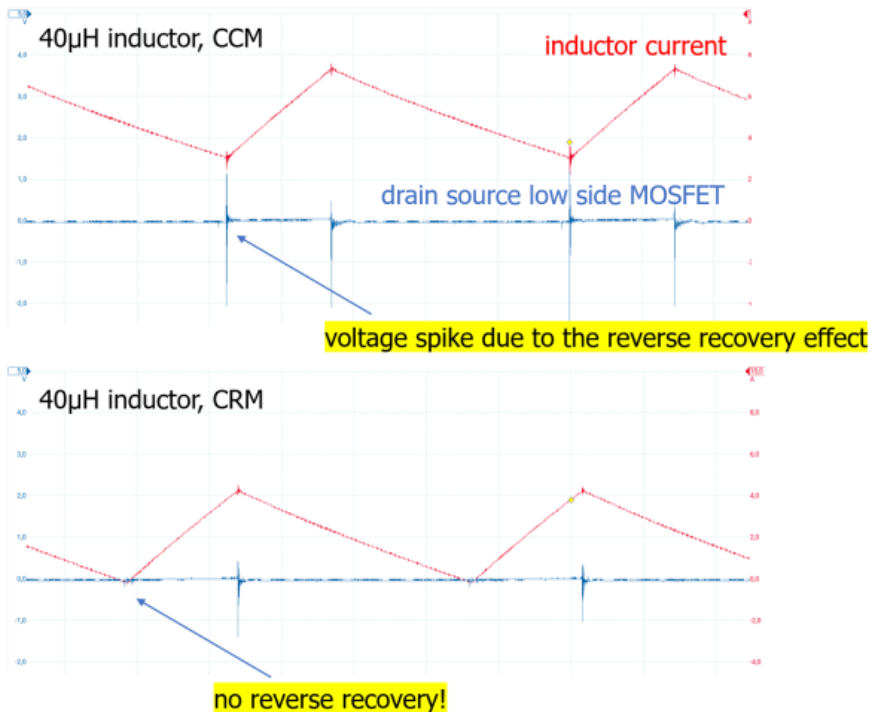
40µH inductor, CCM

inductor current

4,0
3,0
2,0
1,0
0,0
-1,0
-2,0

drain source low side MOSFET

voltage spike due to the reverse recovery effect

40µH inductor, CRM

4,0
3,0
2,0
1,0
0,0
-1,0
-2,0

8,0
6,0
4,0
2,0
0,0
-2,0
-4,0

no reverse recovery!